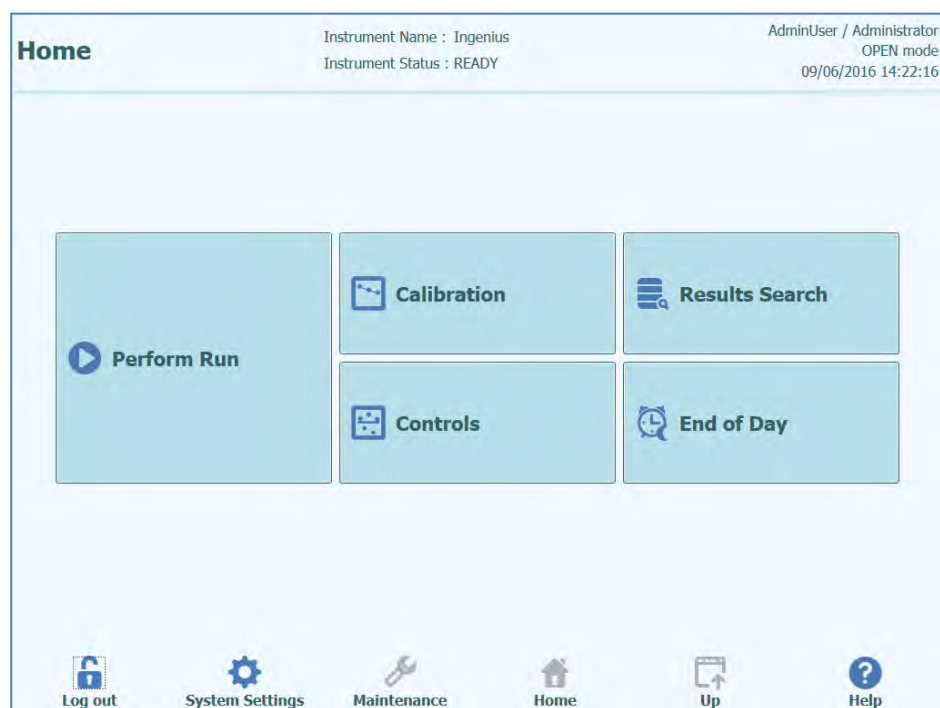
Home

Instrument Name : Ingenius
Instrument Status : READY

AdminUser / Administrator
OPEN mode
09/06/2016 14:22:16

Perform Run

Calibration

Results Search

Controls

End of Day

Log out

System Settings

Maintenance

Home

Up

Help